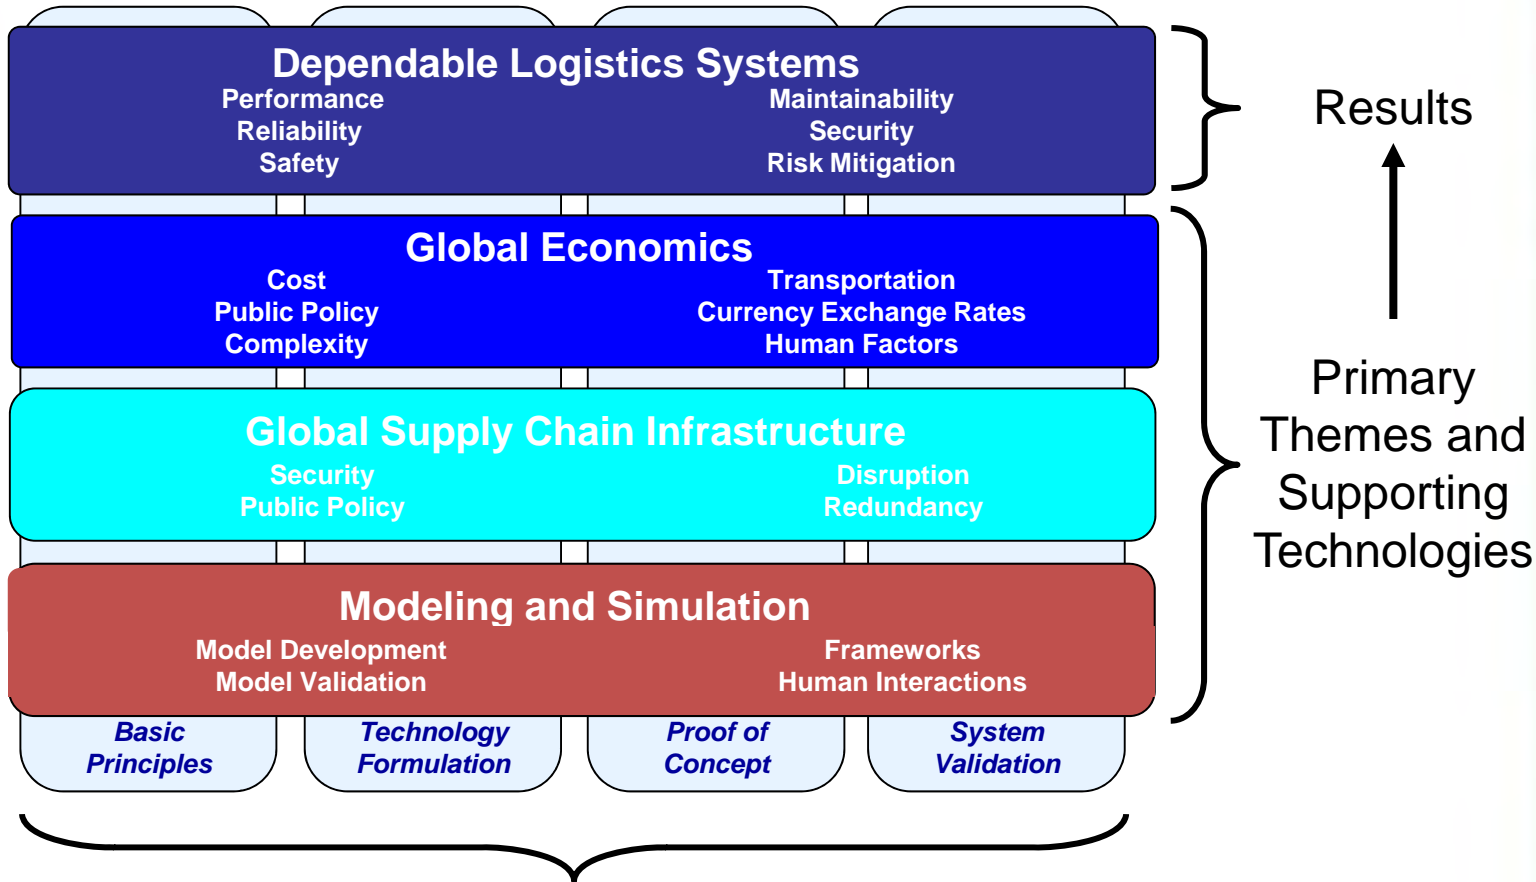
Dependable Logistics Systems
Performance
Reliability
Safety
Maintainability
Security
Risk Mitigation

Results

Global Economics
Cost
Public Policy
Complexity
Transportation
Currency Exchange Rates
Human Factors

Global Supply Chain Infrastructure
Security
Public Policy
Disruption
Redundancy

Modeling and Simulation
Model Development
Model Validation
Frameworks
Human Interactions

Primary Themes and Supporting Technologies

Basic Principles
Technology Formulation
Proof of Concept
System Validation